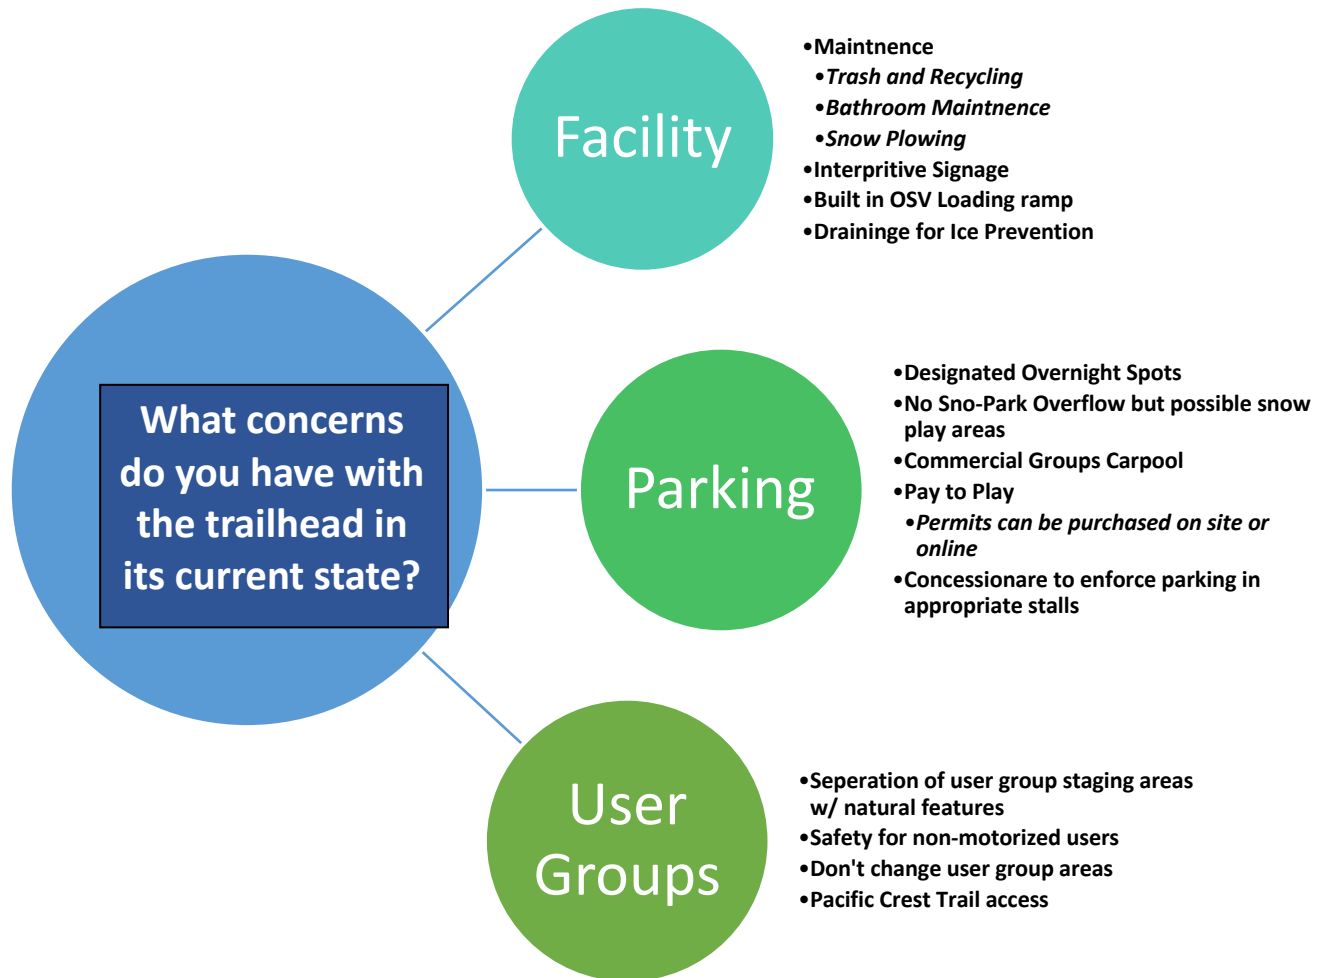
What concerns do you have with the trailhead in its current state?

Facility

•Maintnence
•*Trash and Recycling*
•*Bathroom Maintnence*
•*Snow Plowing*
•Interpritive Signage
•Built in OSV Loading ramp
•Draininge for Ice Prevention

Parking

•Designated Overnight Spots
•No Sno-Park Overflow but possible snow play areas
•Commercial Groups Carpool
•Pay to Play
•*Permits can be purchased on site or online*
•Concessionare to enforce parking in appropriate stalls

User Groups

•Seperation of user group staging areas w/ natural features
•Safety for non-motorized users
•Don't change user group areas
•Pacific Crest Trail access